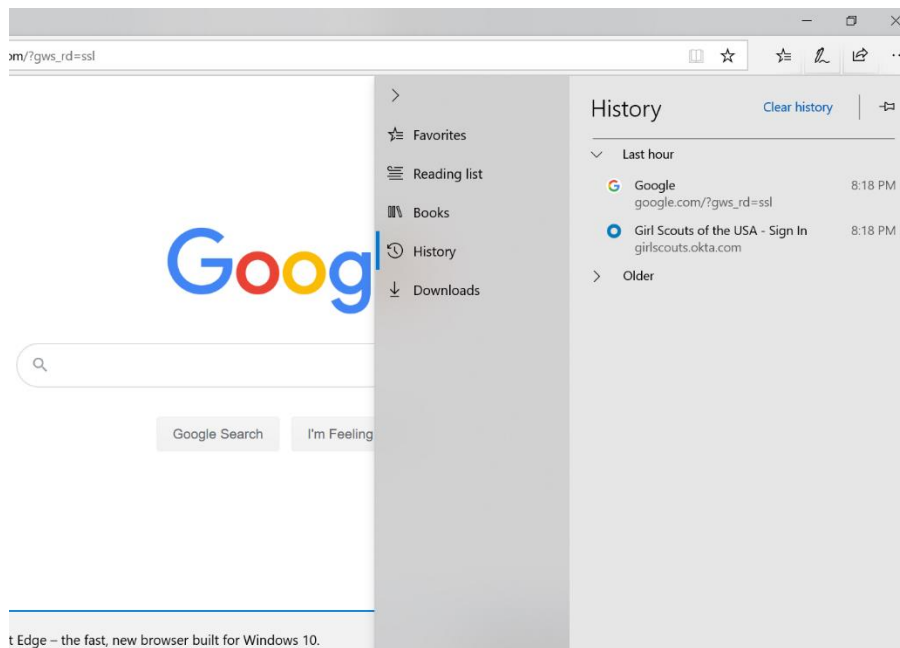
om/?gws_rd=ssl

Favorites
Reading list
Books
History
Downloads

History
Clear history

Last hour

G Google
google.com/?gws_rd=ssl
8:18 PM

Girl Scouts of the USA - Sign In
girlscouts.okta.com
8:18 PM

Older

Goog

Google Search
I'm Feeling

t Edge – the fast, new browser built for Windows 10.